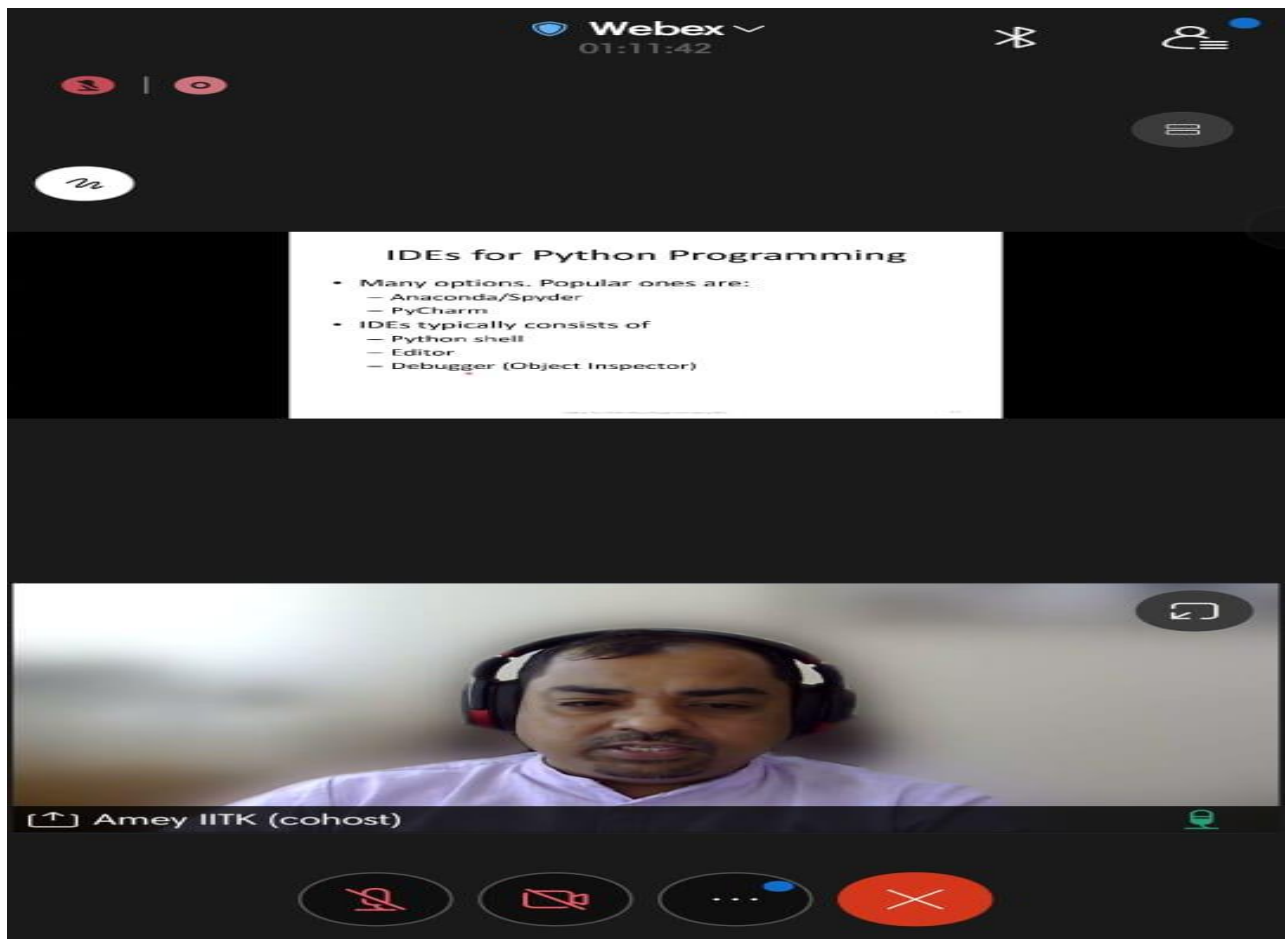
Webex
01:11:42

IDEs for Python Programming

- Many options. Popular ones are:
  - Anaconda/Spyder
  - PyCharm
- IDEs typically consists of
  - Python shell
  - Editor
  - Debugger (Object Inspector)

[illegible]

Amey IITK (cohost)